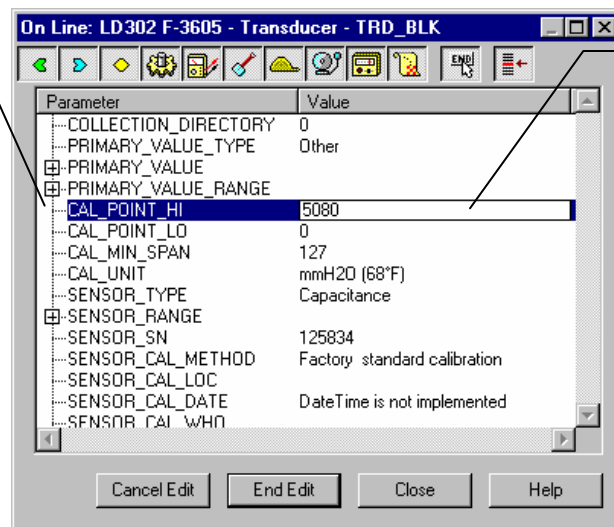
On Line: LD302 F-3605 - Transducer - TRD_BLK

END

| Parameter | Value |
|---|---|
| COLLECTION_DIRECTORY | 0 |
| PRIMARY_VALUE_TYPE | Other |
| PRIMARY_VALUE | |
| PRIMARY_VALUE_RANGE | |
| CAL_POINT_HI | 5080 |
| CAL_POINT_LO | 0 |
| CAL_MIN_SPAN | 127 |
| CAL_UNIT | mmH2O (68°F) |
| SENSOR_TYPE | Capacitance |
| SENSOR_RANGE | |
| SENSOR_SN | 125834 |
| SENSOR_CAL_METHOD | Factory standard calibration |
| SENSOR_CAL_LOC | |
| SENSOR_CAL_DATE | DateTime is not implemented |
| SENSOR_CAL_WHO | |

Cancel Edit
End Edit
Close
Help